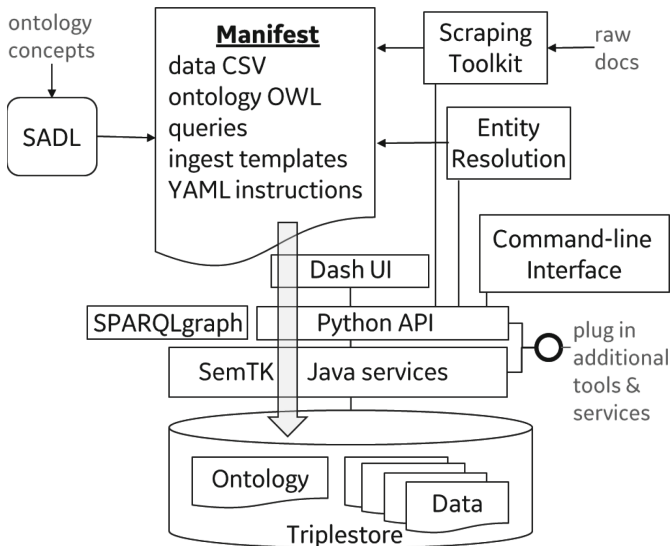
ontology concepts

SADL

Manifest
data CSV
ontology OWL
queries
ingest templates
YAML instructions

Scraping Toolkit

raw docs

Entity Resolution

Command-line Interface

Dash UI

SPARQLgraph

Python API

SemTK

Java services

plug in additional tools & services

Ontology

Data

Triplestore